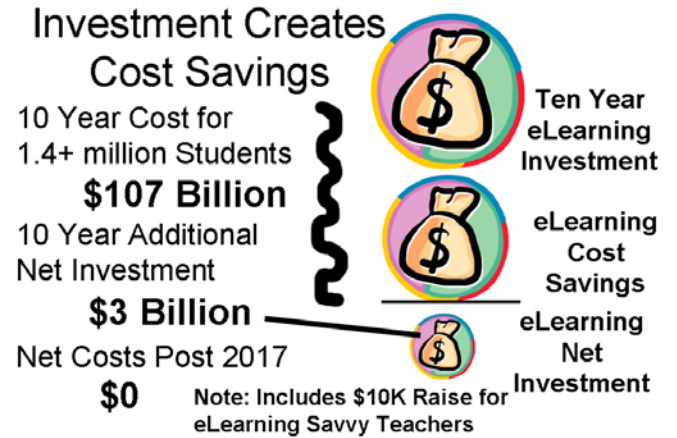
Investment Creates Cost Savings

10 Year Cost for 1.4+ million Students

$107 Billion

10 Year Additional Net Investment

$3 Billion

Net Costs Post 2017

$0

$

Ten Year eLearning Investment

$

eLearning Cost Savings

$

eLearning Net Investment

Note: Includes $10K Raise for eLearning Savvy Teachers